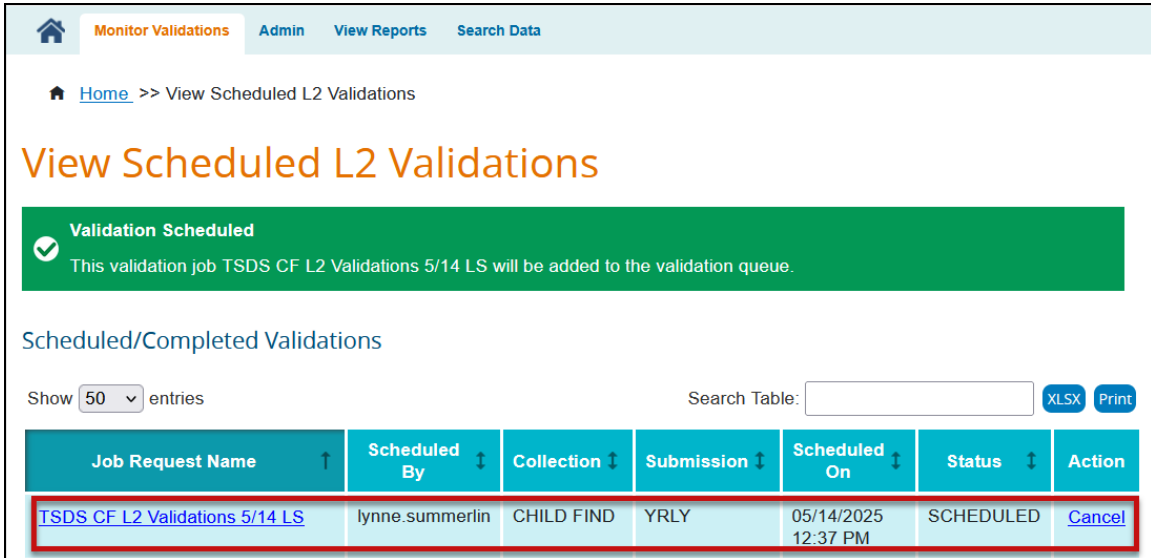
Monitor Validations Admin View Reports Search Data

Home >> View Scheduled L2 Validations

View Scheduled L2 Validations

Validation Scheduled
This validation job TSDS CF L2 Validations 5/14 LS will be added to the validation queue.

Scheduled/Completed Validations

Show 50 entries

Search Table: XLSX Print

| Job Request Name | Scheduled By | Collection | Submission | Scheduled On | Status | Action |
|---|---|---|---|---|---|---|
| TSDS CF L2 Validations 5/14 LS | lynne.summerlin | CHILD FIND | YRLY | 05/14/2025 12:37 PM | SCHEDULED | Cancel |